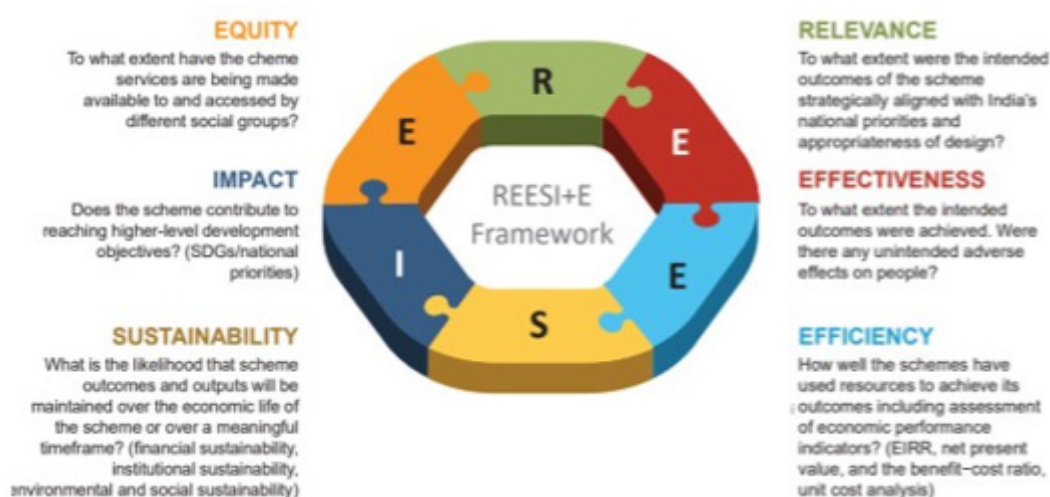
EQUITY
To what extent have the cheme services are being made available to and accessed by different social groups?

IMPACT
Does the scheme contribute to reaching higher-level development objectives? (SDGs/national priorities)

SUSTAINABILITY
What is the likelihood that scheme outcomes and outputs will be maintained over the economic life of the scheme or over a meaningful timeframe? (financial sustainability, institutional sustainability, environmental and social sustainability)

R
E
E
I
E
S

REESI+E Framework

RELEVANCE
To what extent were the intended outcomes of the scheme strategically aligned with India's national priorities and appropriateness of design?

EFFECTIVENESS
To what extent the intended outcomes were achieved. Were there any unintended adverse effects on people?

EFFICIENCY
How well the schemes have used resources to achieve its outcomes including assessment of economic performance indicators? (EIRR, net present value, and the benefit–cost ratio, unit cost analysis)